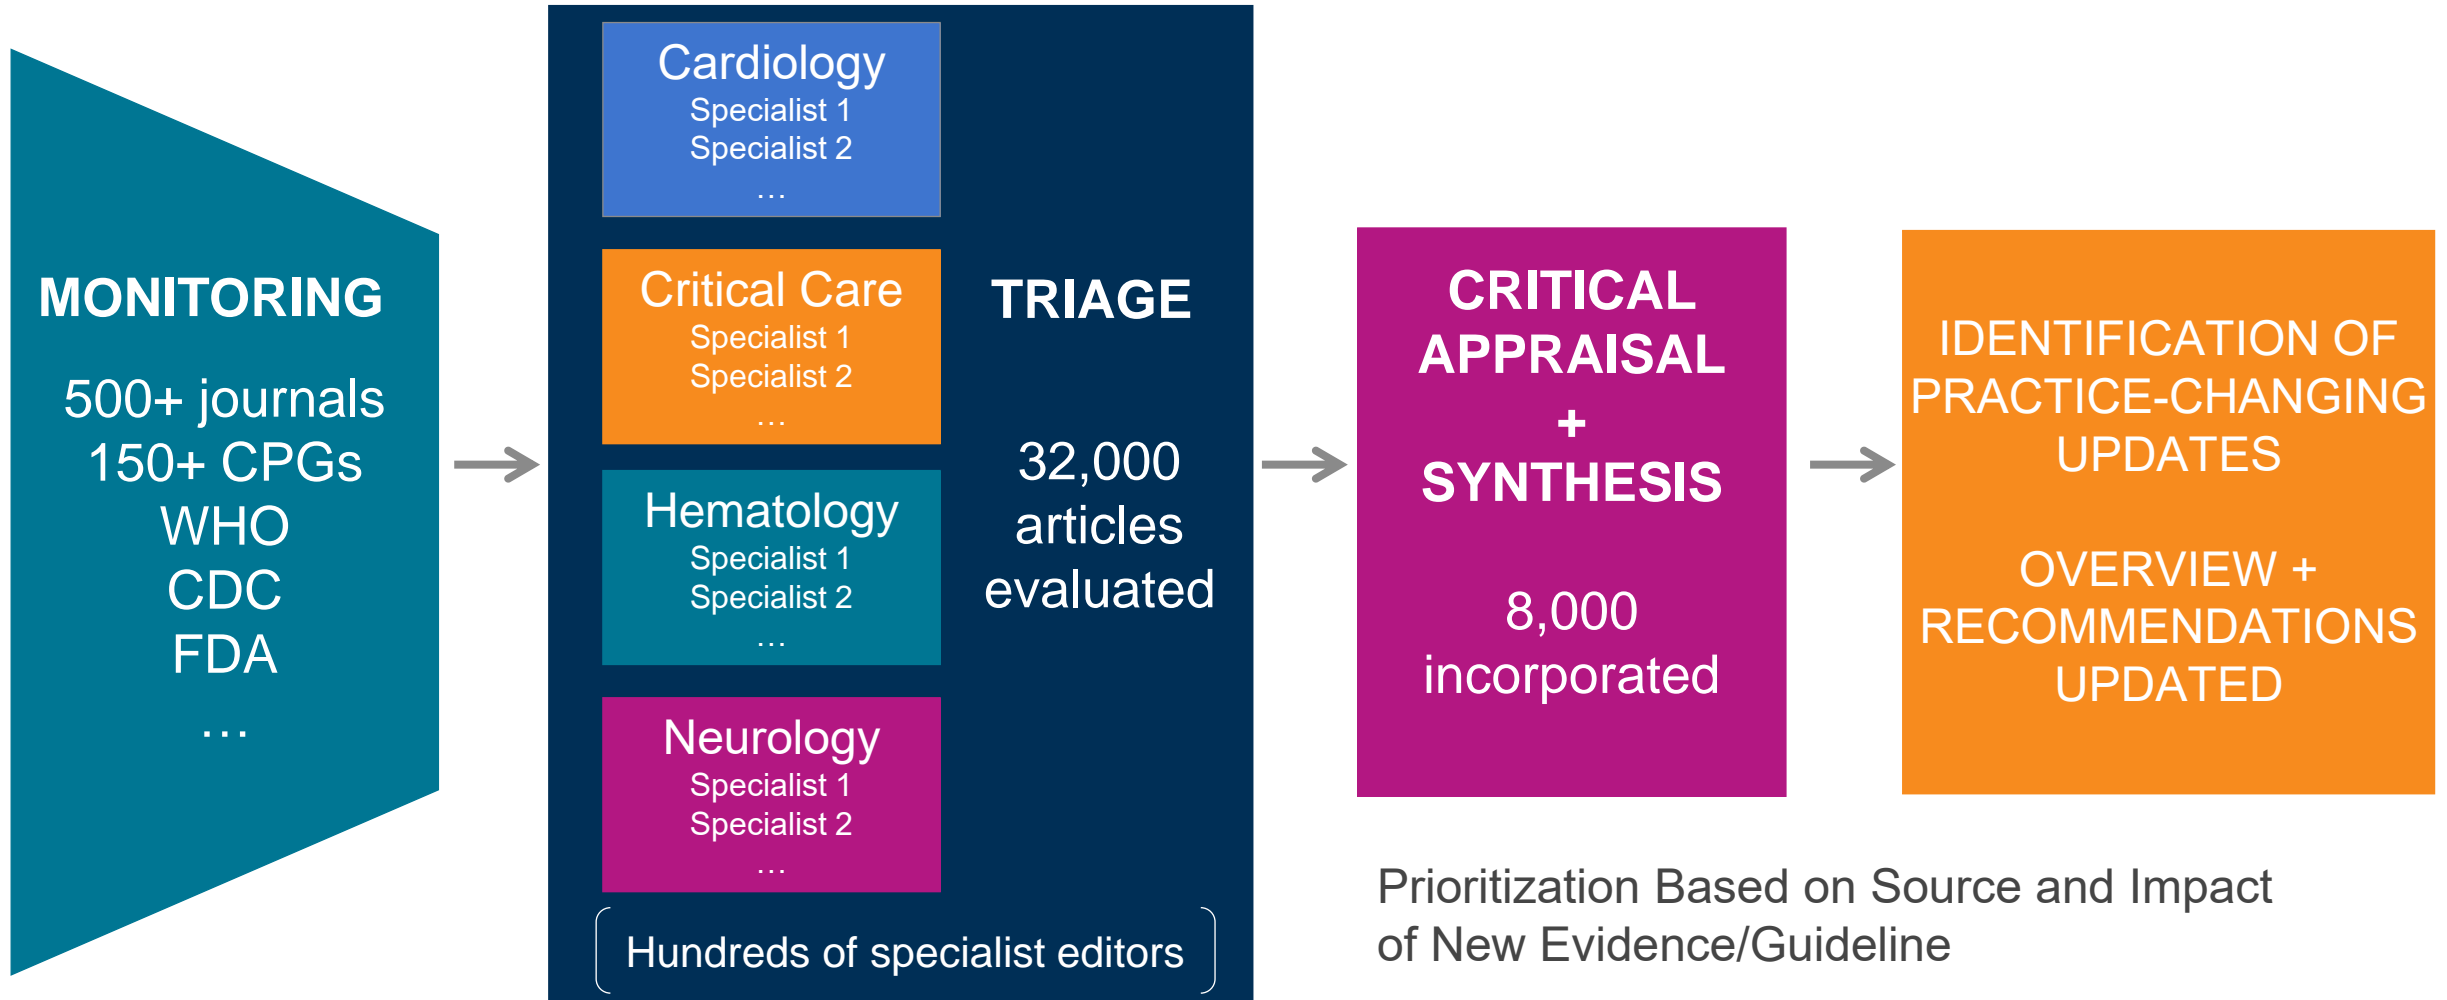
MONITORING

500+ journals
150+ CPGs
WHO
CDC
FDA
...

Cardiology
Specialist 1
Specialist 2
...

Critical Care
Specialist 1
Specialist 2
...

Hematology
Specialist 1
Specialist 2
...

Neurology
Specialist 1
Specialist 2
...

Hundreds of specialist editors

TRIAGE

32,000 articles evaluated

CRITICAL APPRAISAL + SYNTHESIS

8,000 incorporated

IDENTIFICATION OF PRACTICE-CHANGING UPDATES

OVERVIEW + RECOMMENDATIONS UPDATED

Prioritization Based on Source and Impact of New Evidence/Guideline